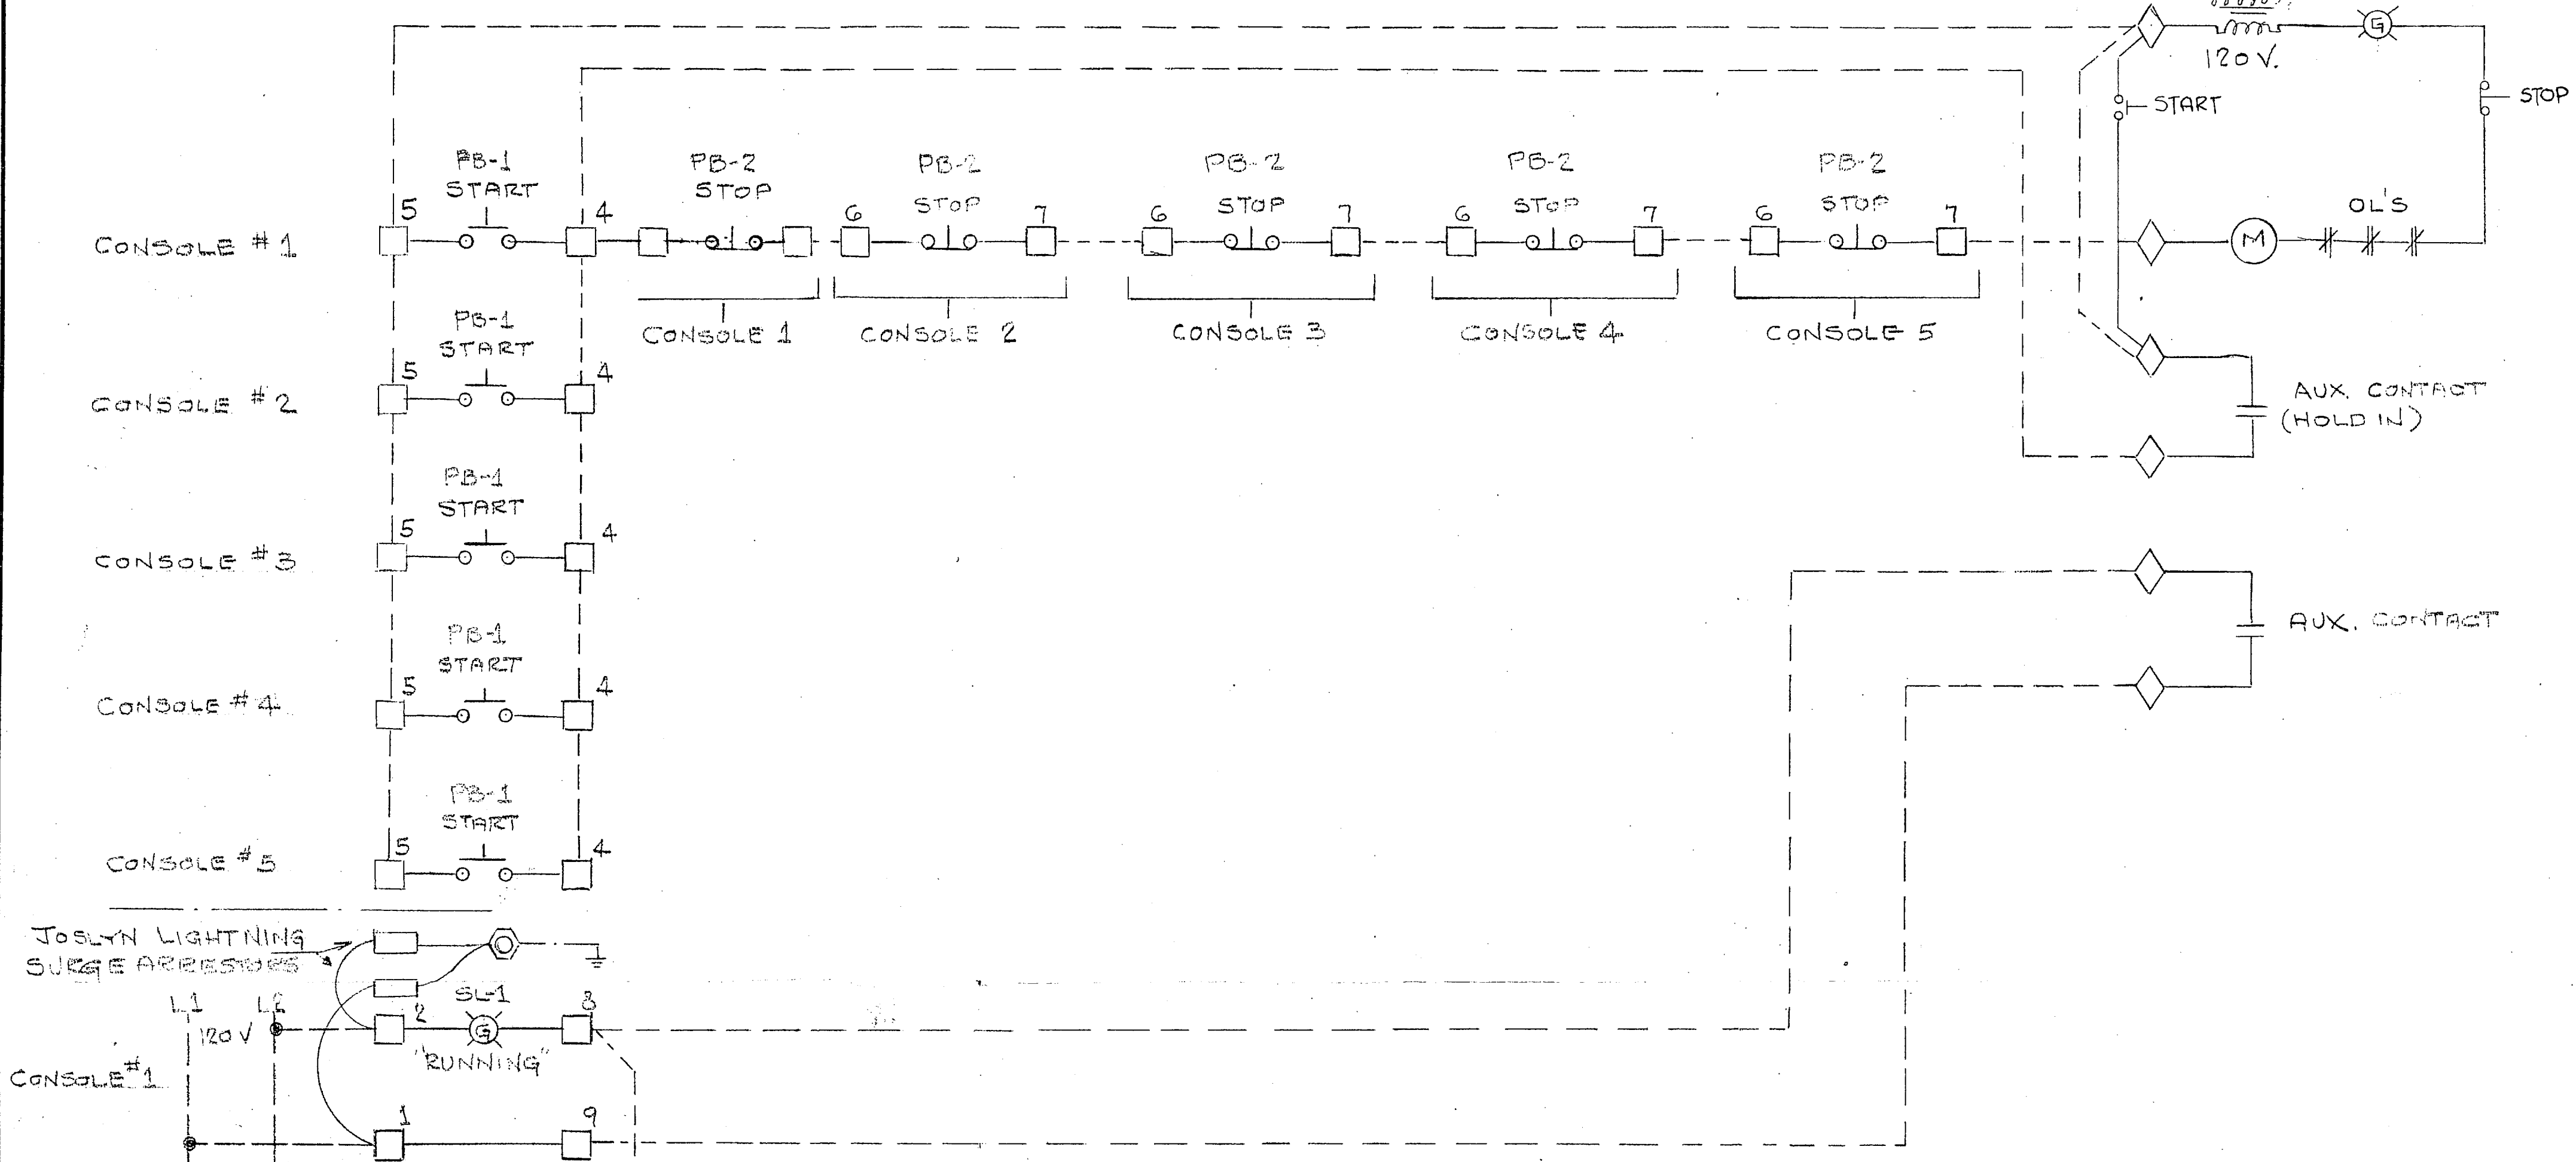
120 V.

START

STOP

PB-1
START

5

4

PB-2
STOP

PB-2
STOP

6

7

PB-2
STOP

6

7

PB-2
STOP

6

7

PB-2
STOP

6

7

CONSOLE # 1

CONSOLE 1

CONSOLE 2

CONSOLE 3

CONSOLE 4

CONSOLE 5

M

OL'S

G

PB-1
START

5

4

CONSOLE # 2

AUX. CONTACT
(HOLD IN)

PB-1
START

5

4

CONSOLE # 3

PB-1
START

5

4

CONSOLE # 4

AUX. CONTACT

PB-1
START

5

4

CONSOLE # 5

JOSLYN LIGHTNING
SURGE ARRESTORS

L1

L2

120 V

2

SL-1

G

3

"RUNNING"

CONSOLE # 1

1

9